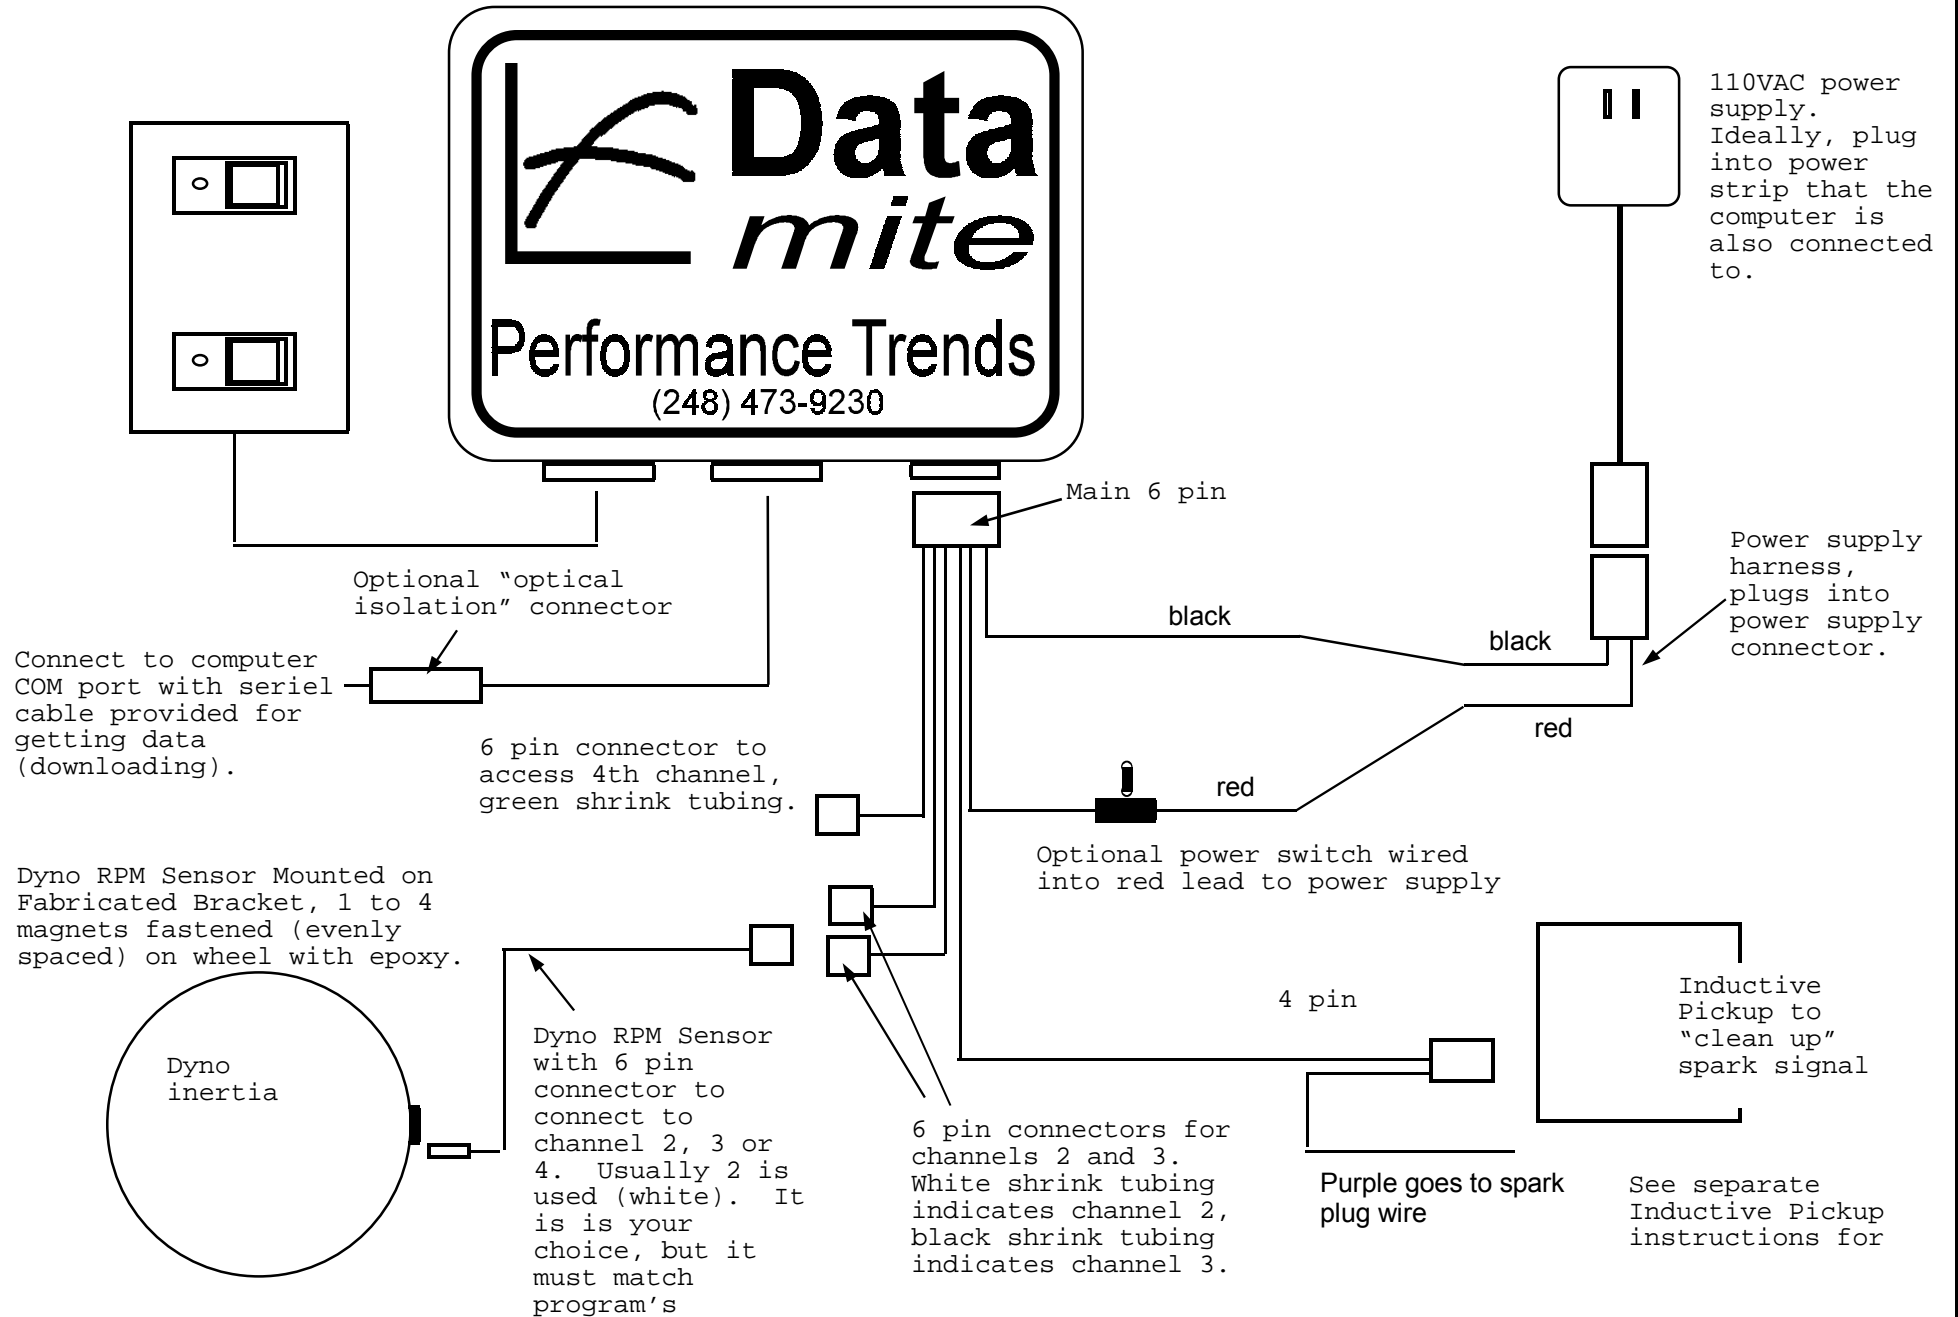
Data
mite
Performance Trends
(248) 473-9230

110VAC power supply. Ideally, plug into power strip that the computer is also connected to.

Main 6 pin

Power supply harness, plugs into power supply connector.

Optional “optical isolation” connector

Connect to computer COM port with seriel cable provided for getting data (downloading).

black

black

red

red

6 pin connector to access 4th channel, green shrink tubing.

Optional power switch wired into red lead to power supply

Dyno RPM Sensor Mounted on Fabricated Bracket, 1 to 4 magnets fastened (evenly spaced) on wheel with epoxy.

Dyno inertia

Dyno RPM Sensor with 6 pin connector to connect to channel 2, 3 or 4. Usually 2 is used (white). It is is your choice, but it must match program's

6 pin connectors for channels 2 and 3. White shrink tubing indicates channel 2, black shrink tubing indicates channel 3.

4 pin

Inductive Pickup to “clean up” spark signal

Purple goes to spark plug wire

See separate Inductive Pickup instructions for